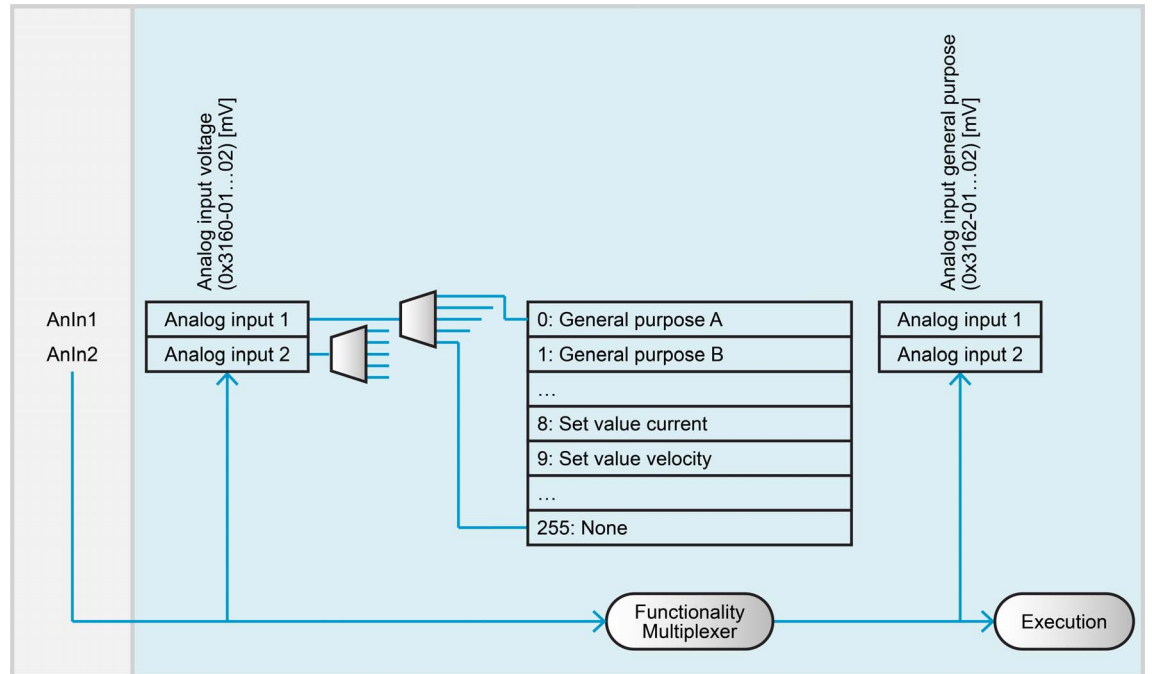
Analog input voltage (0x3160-01…02) [mV]

Analog input general purpose (0x3162-01…02) [mV]

AnIn1
AnIn2

Analog input 1
Analog input 2

0: General purpose A
1: General purpose B
…
8: Set value current
9: Set value velocity
…
255: None

Analog input 1
Analog input 2

Functionality Multiplexer

Execution